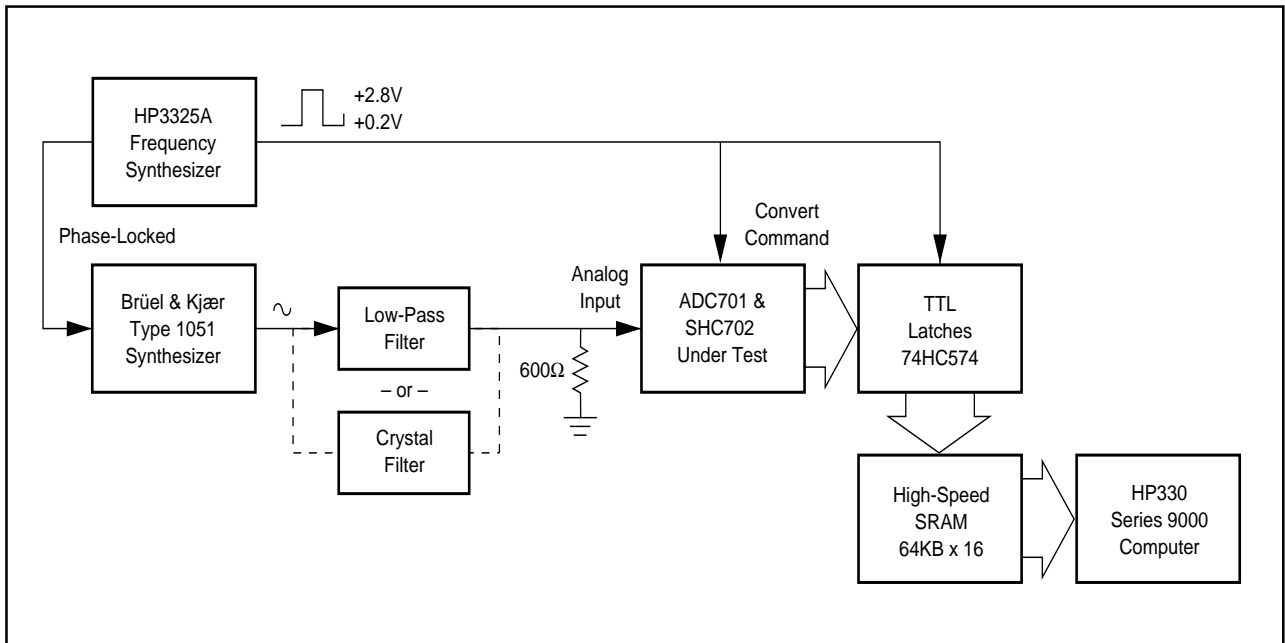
HP3325A Frequency Synthesizer

+2.8V
+0.2V

Phase-Locked

Brüel & Kjær Type 1051 Synthesizer

$\sim$

Low-Pass Filter

– or –

Crystal Filter

600Ω

Analog Input

Convert Command

ADC701 & SHC702 Under Test

TTL Latches 74HC574

High-Speed SRAM 64KB x 16

HP330 Series 9000 Computer